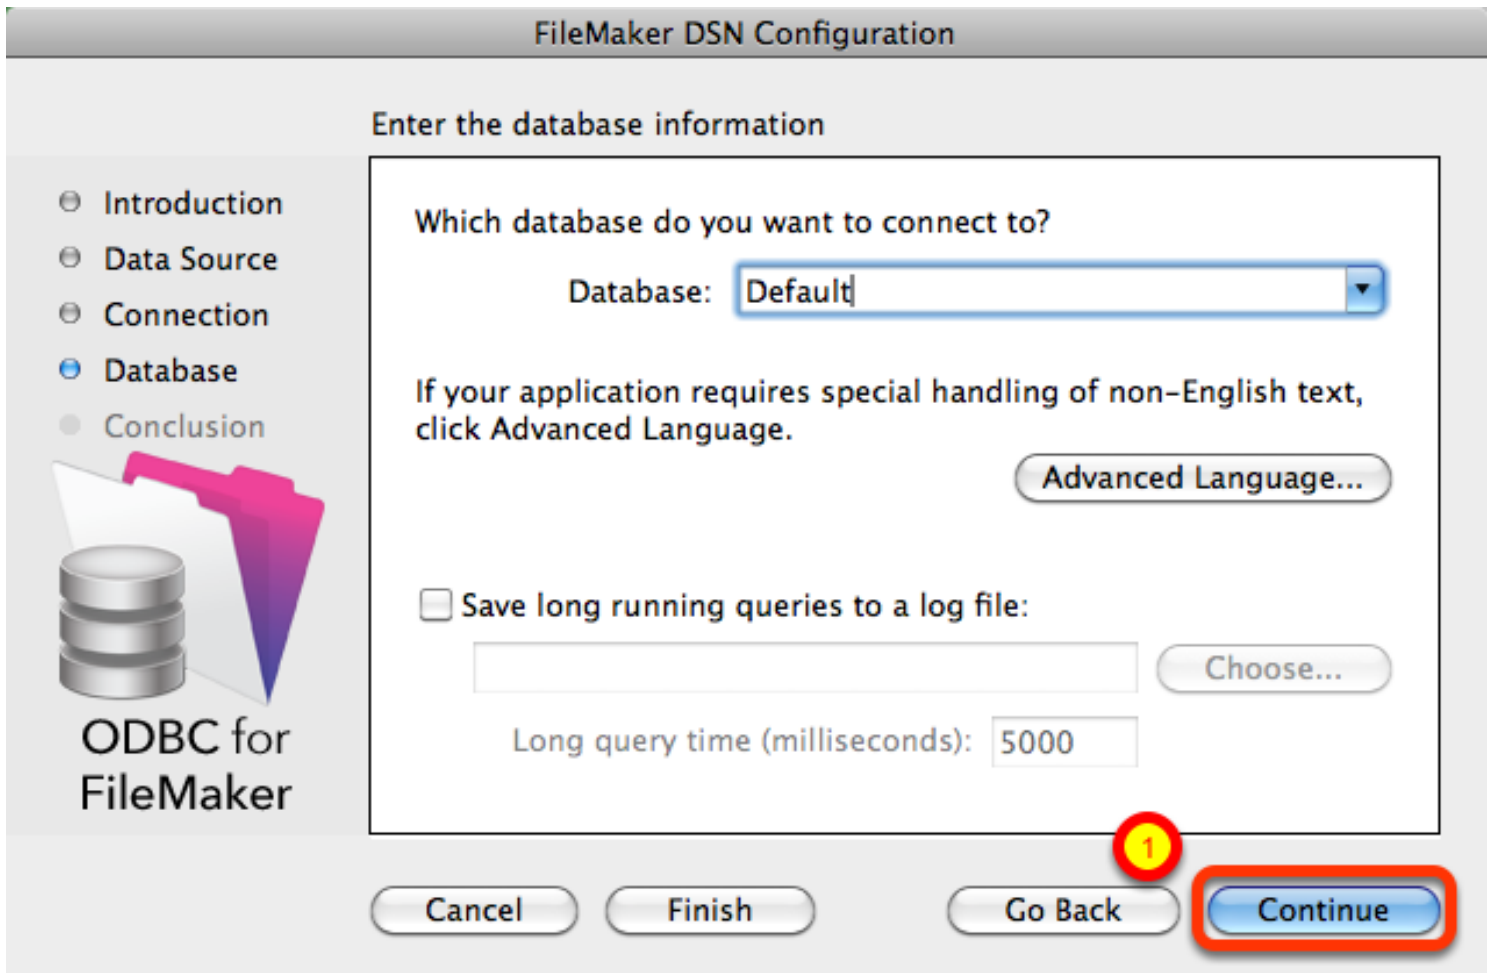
FileMaker DSN Configuration

Enter the database information

Introduction
Data Source
Connection
Database
Conclusion

ODBC for FileMaker

Which database do you want to connect to?

Database: Default

If your application requires special handling of non-English text, click Advanced Language.

Advanced Language...

Save long running queries to a log file:

Choose...

Long query time (milliseconds): 5000

1

Cancel Finish Go Back Continue